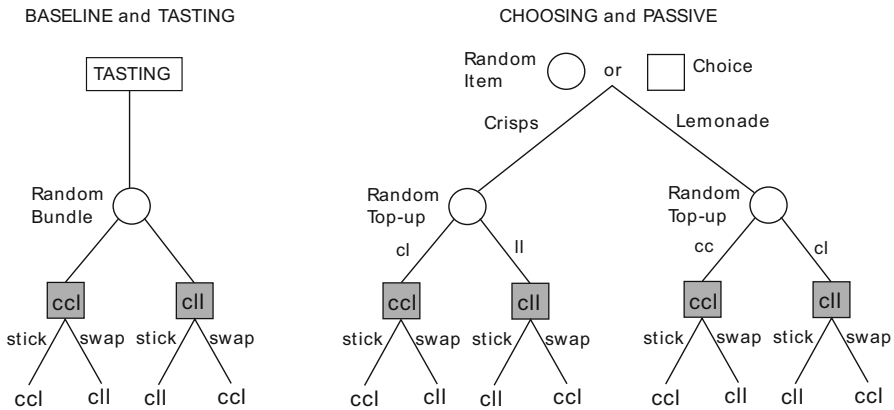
BASELINE and TASTING

TASTING

Random Bundle

ccl

cll

stick swap stick swap

ccl cll cll ccl

CHOOSING and PASSIVE

Random Item or Choice

Crisps

Lemonade

Random Top-up

Random Top-up

cl ll cc cl

ccl cll ccl cll

stick swap stick swap stick swap stick swap

ccl cll cll ccl ccl cll cll ccl